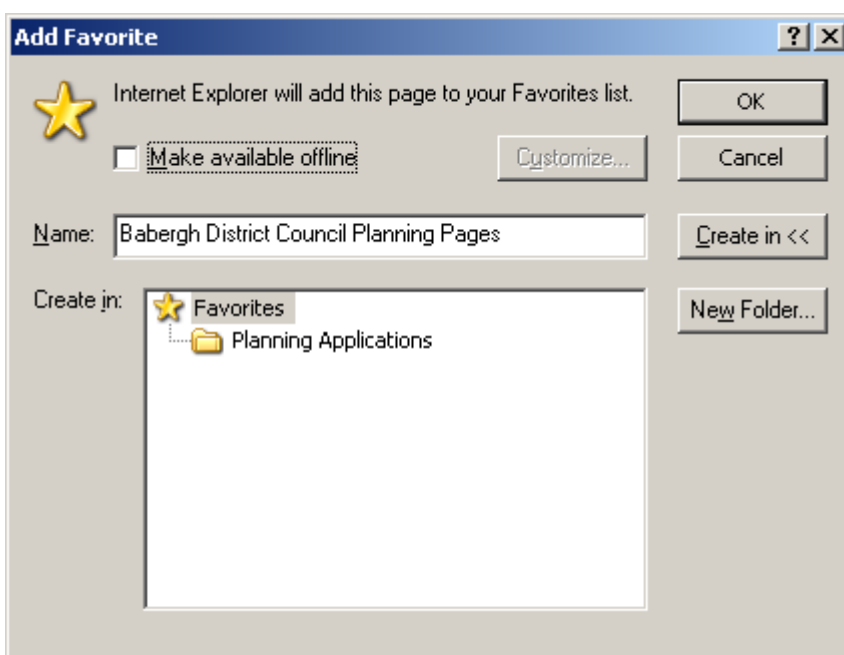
Add Favorite

?

X

Internet Explorer will add this page to your Favorites list.

OK

Make available offline

Customize...

Cancel

Name: Babergh District Council Planning Pages

Create in <<

Create in:

Favorites

Planning Applications

New Folder...